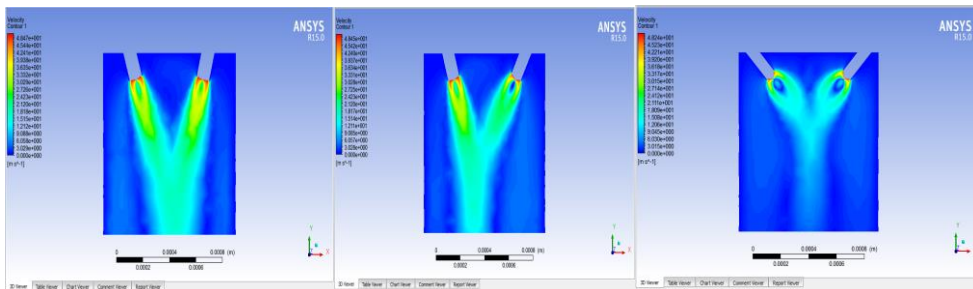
Velocity
Contour 1
4.847e+001
4.544e+001
4.241e+001
3.938e+001
3.635e+001
3.332e+001
3.029e+001
2.726e+001
2.423e+001
2.120e+001
1.818e+001
1.515e+001
1.212e+001
9.088e+000
6.058e+000
3.029e+000
0.000e+000
[m s^-1]

ANSYS
R15.0

0 0.0004 0.0008 (m)
0.0002 0.0006

3D Viewer | Table Viewer | Chart Viewer | Comment Viewer | Report Viewer

Velocity
Contour 1
4.843e+001
4.540e+001
4.238e+001
3.935e+001
3.632e+001
3.329e+001
3.027e+001
2.724e+001
2.421e+001
2.119e+001
1.816e+001
1.513e+001
1.211e+001
9.080e+000
6.053e+000
3.026e+000
0.000e+000
[m s^-1]

ANSYS
R15.0

0 0.0004 0.0008 (m)
0.0002 0.0006

3D Viewer | Table Viewer | Chart Viewer | Comment Viewer | Report Viewer

Velocity
Contour 1
4.824e+001
4.523e+001
4.221e+001
3.920e+001
3.618e+001
3.317e+001
3.015e+001
2.714e+001
2.412e+001
2.110e+001
1.809e+001
1.508e+001
1.206e+001
9.045e+000
6.030e+000
3.015e+000
0.000e+000
[m s^-1]

ANSYS
R15.0

0 0.0004 0.0008 (m)
0.0002 0.0006

3D Viewer | Table Viewer | Chart Viewer | Comment Viewer | Report Viewer